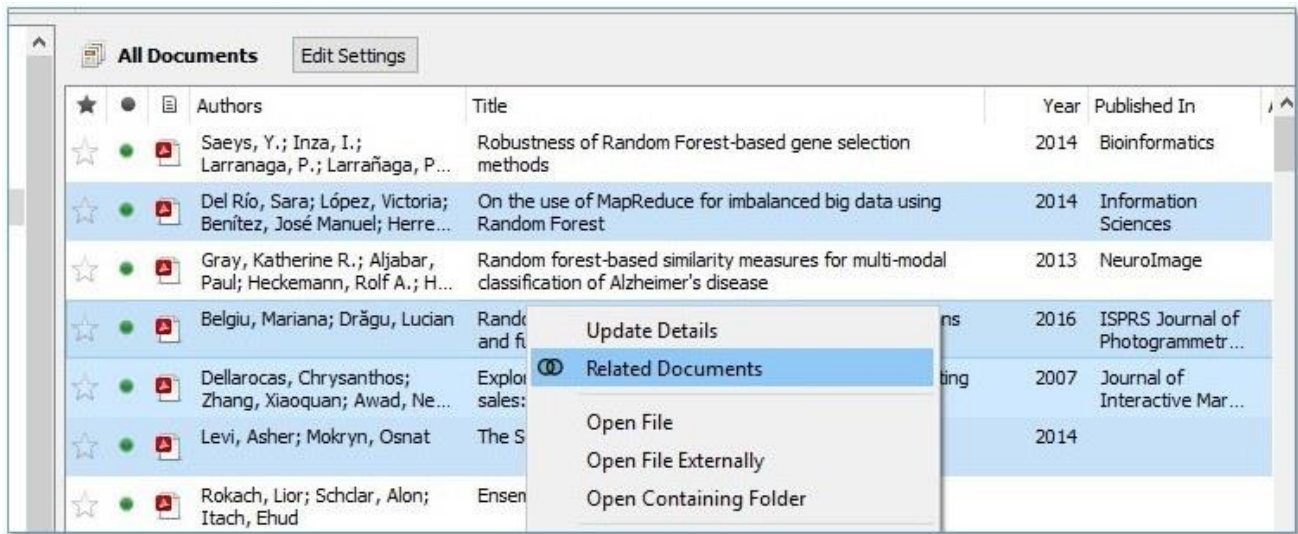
All Documents Edit Settings

| Authors | Title | Year | Published In |
|---|---|---|---|
| Saeys, Y.; Inza, I.; Larranaga, P.; Larrañaga, P... | Robustness of Random Forest-based gene selection methods | 2014 | Bioinformatics |
| Del Río, Sara; López, Victoria; Benítez, José Manuel; Herre... | On the use of MapReduce for imbalanced big data using Random Forest | 2014 | Information Sciences |
| Gray, Katherine R.; Aljabar, Paul; Heckemann, Rolf A.; H... | Random forest-based similarity measures for multi-modal classification of Alzheimer's disease | 2013 | NeuroImage |
| Belgiu, Mariana; Drăgu, Lucian | Rand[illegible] and fu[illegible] ns | 2016 | ISPRS Journal of Photogrammetr... |
| Dellarocas, Chrysanthos; Zhang, Xiaoquan; Awad, Ne... | Explo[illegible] ting sales: | 2007 | Journal of Interactive Mar... |
| Levi, Asher; Mokryn, Osnat | The S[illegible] | 2014 | |
| Rokach, Lior; Schclar, Alon; Itach, Ehud | Ensem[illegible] | | |

Update Details
Related Documents
Open File
Open File Externally
Open Containing Folder